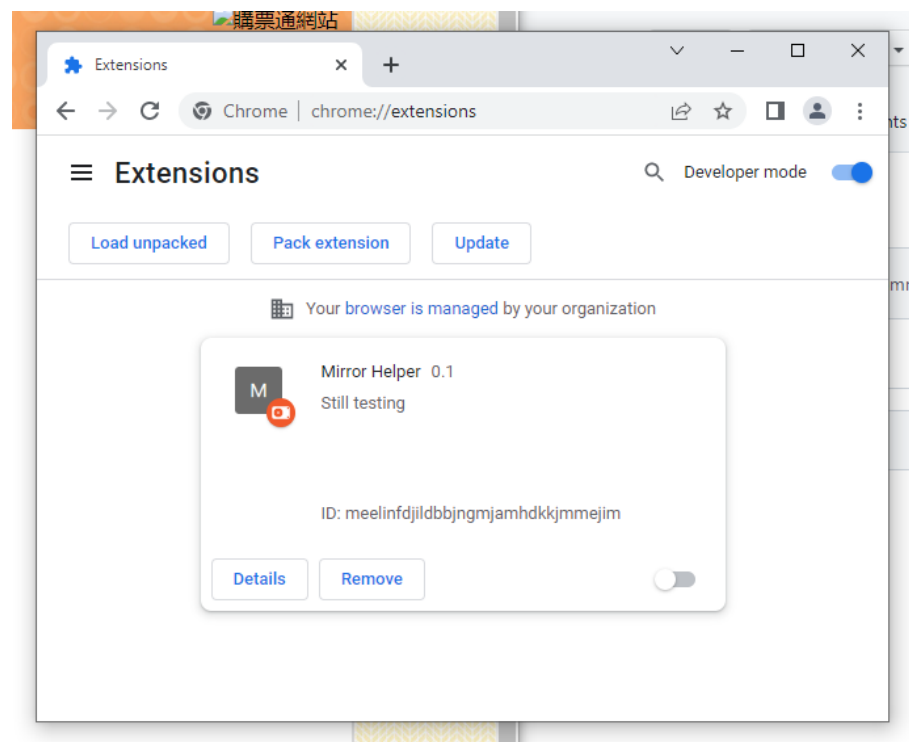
購票通網站

Extensions

Chrome | chrome://extensions

Extensions

Developer mode

Load unpacked

Pack extension

Update

Your browser is managed by your organization

M

Mirror Helper 0.1

Still testing

ID: meelinfdjildbbjngmjamhdkkjmmejim

Details

Remove